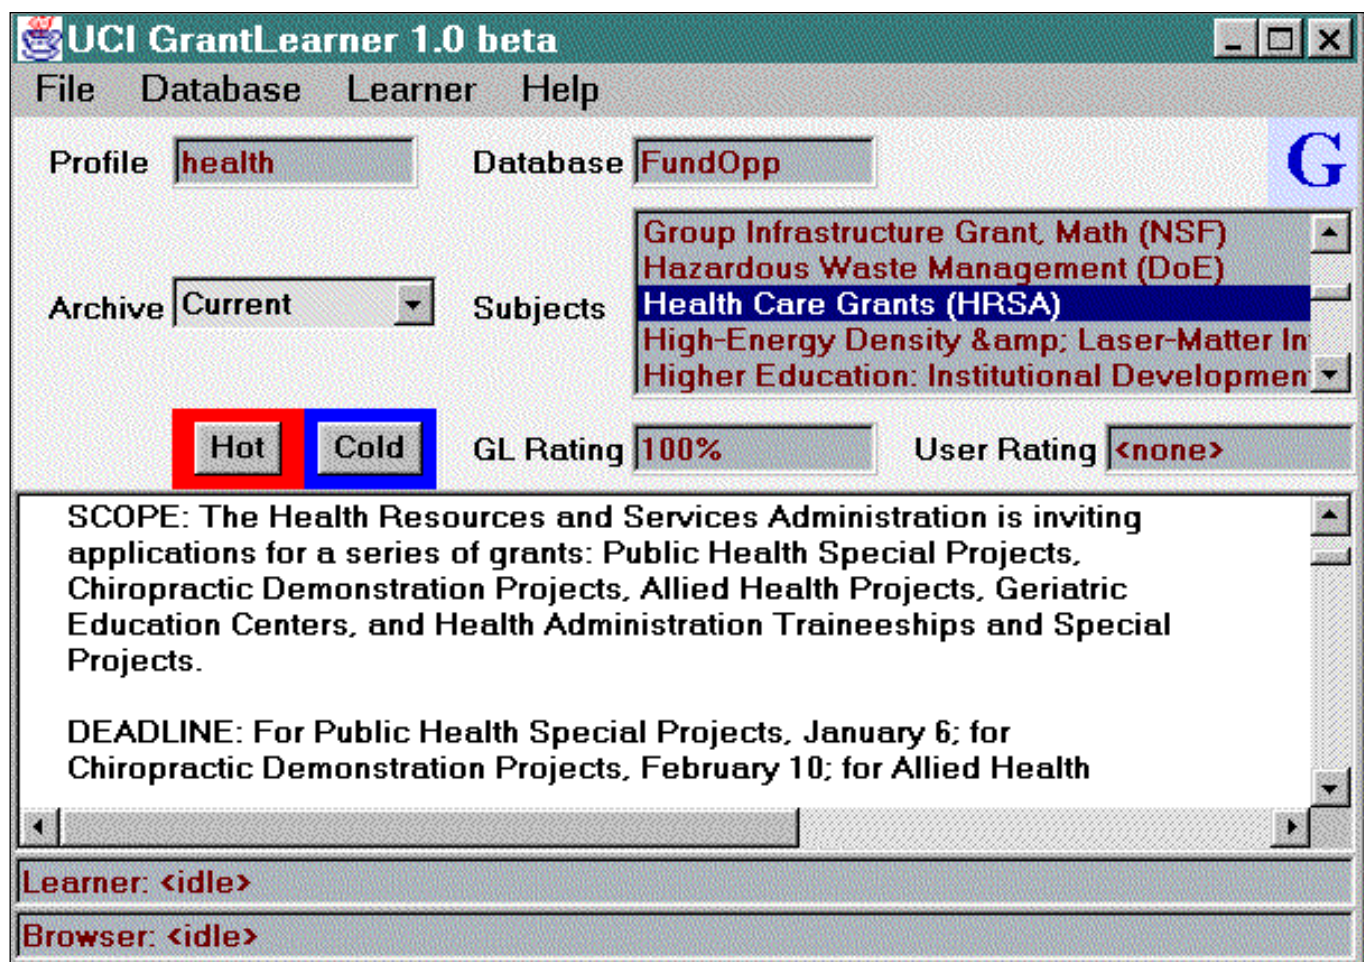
UCI GrantLearner 1.0 beta

File Database Learner Help

Profile health

Database FundOpp

G

Archive Current

Subjects

Group Infrastructure Grant, Math (NSF)
Hazardous Waste Management (DoE)
Health Care Grants (HRSA)
High-Energy Density &amp; Laser-Matter In
Higher Education: Institutional Developmen

Hot Cold

GL Rating 100%

User Rating <none>

SCOPE: The Health Resources and Services Administration is inviting applications for a series of grants: Public Health Special Projects, Chiropractic Demonstration Projects, Allied Health Projects, Geriatric Education Centers, and Health Administration Traineeships and Special Projects.

DEADLINE: For Public Health Special Projects, January 6; for Chiropractic Demonstration Projects, February 10; for Allied Health

Learner: <idle>

Browser: <idle>